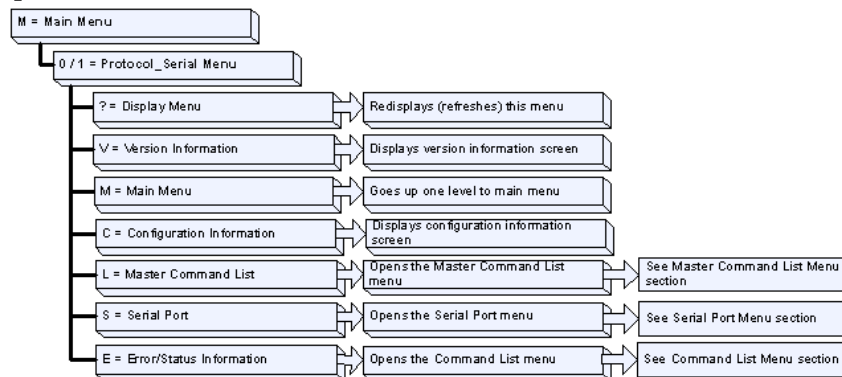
M = Main Menu

0 / 1 = Protocol_Serial Menu

? = Display Menu

Redisplays (refreshes) this menu

V = Version Information

Displays version information screen

M = Main Menu

Goes up one level to main menu

C = Configuration Information

Displays configuration information screen

L = Master Command List

Opens the Master Command List menu

See Master Command List Menu section

S = Serial Port

Opens the Serial Port menu

See Serial Port Menu section

E = Error/Status Information

Opens the Command List menu

See Command List Menu section